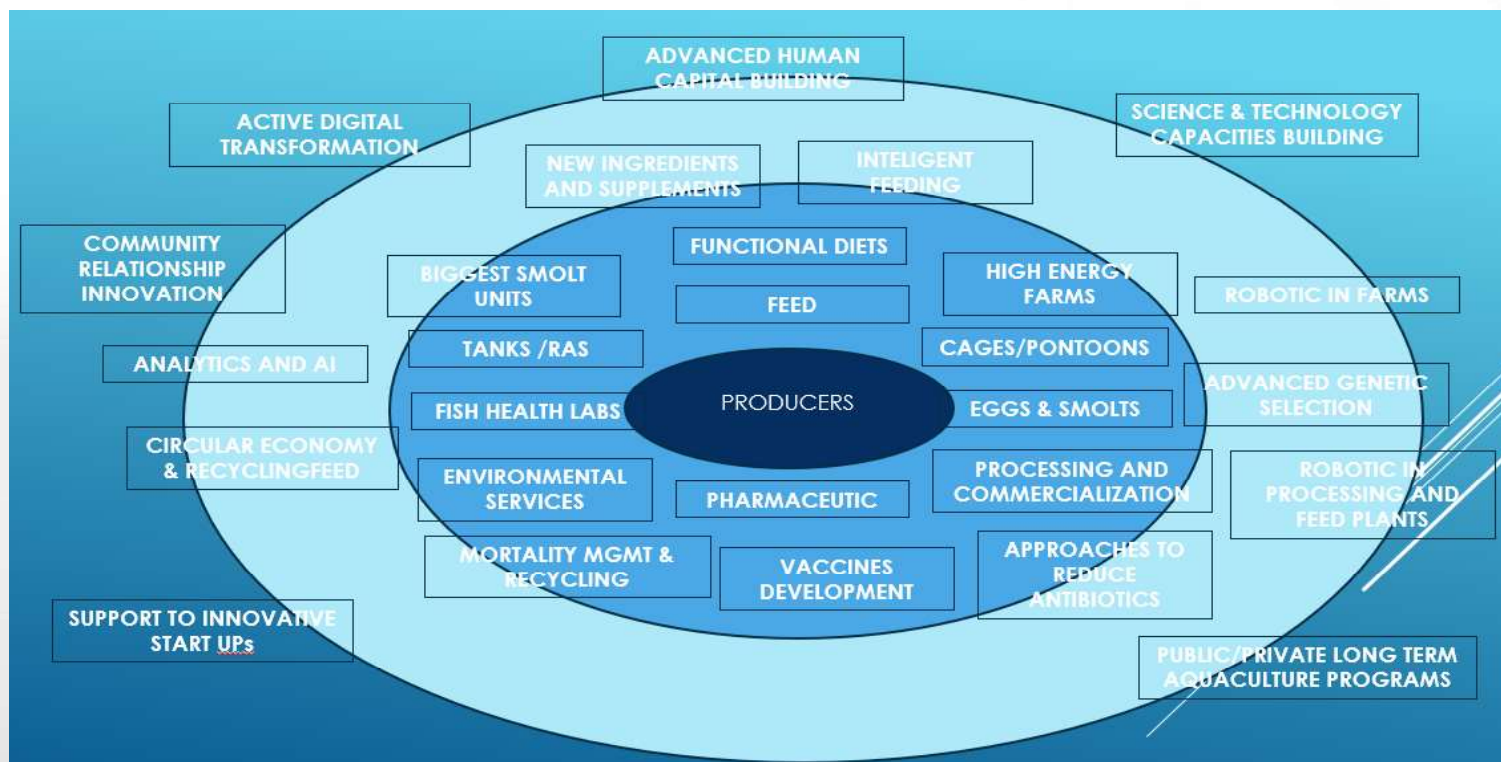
ADVANCED HUMAN CAPITAL BUILDING

ACTIVE DIGITAL TRANSFORMATION

SCIENCE & TECHNOLOGY CAPACITIES BUILDING

NEW INGREDIENTS AND SUPPLEMENTS

INTELIGENT FEEDING

COMMUNITY RELATIONSHIP INNOVATION

FUNCTIONAL DIETS

BIGGEST SMOLT UNITS

HIGH ENERGY FARMS

FEED

ROBOTIC IN FARMS

TANKS /RAS

CAGES/PONTOONS

ANALYTICS AND AI

PRODUCERS

ADVANCED GENETIC SELECTION

FISH HEALTH LABS

EGGS & SMOLTS

CIRCULAR ECONOMY & RECYCLINGFEED

ENVIRONMENTAL SERVICES

PROCESSING AND COMMERCIALIZATION

ROBOTIC IN PROCESSING AND FEED PLANTS

PHARMACEUTIC

MORTALITY MGMT & RECYCLING

VACCINES DEVELOPMENT

APPROACHES TO REDUCE ANTIBIOTICS

SUPPORT TO INNOVATIVE START UPs

PUBLIC/PRIVATE LONG TERM AQUACULTURE PROGRAMS